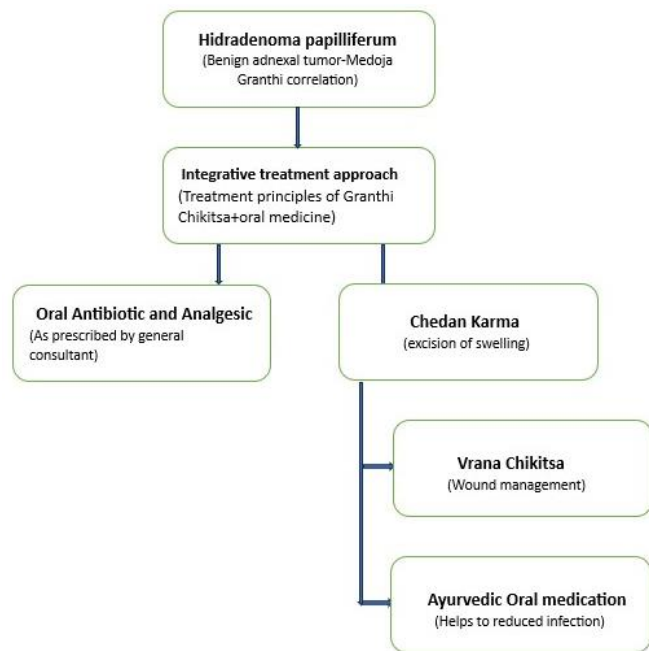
Hidradenoma papilliferum
(Benign adnexal tumor-Medoja Granthi correlation)

Integrative treatment approach
(Treatment principles of Granthi Chikitsa+oral medicine)

Oral Antibiotic and Analgesic
(As prescribed by general consultant)

Chedan Karma
(excision of swelling)

Vrana Chikitsa
(Wound management)

Ayurvedic Oral medication
(Helps to reduced infection)